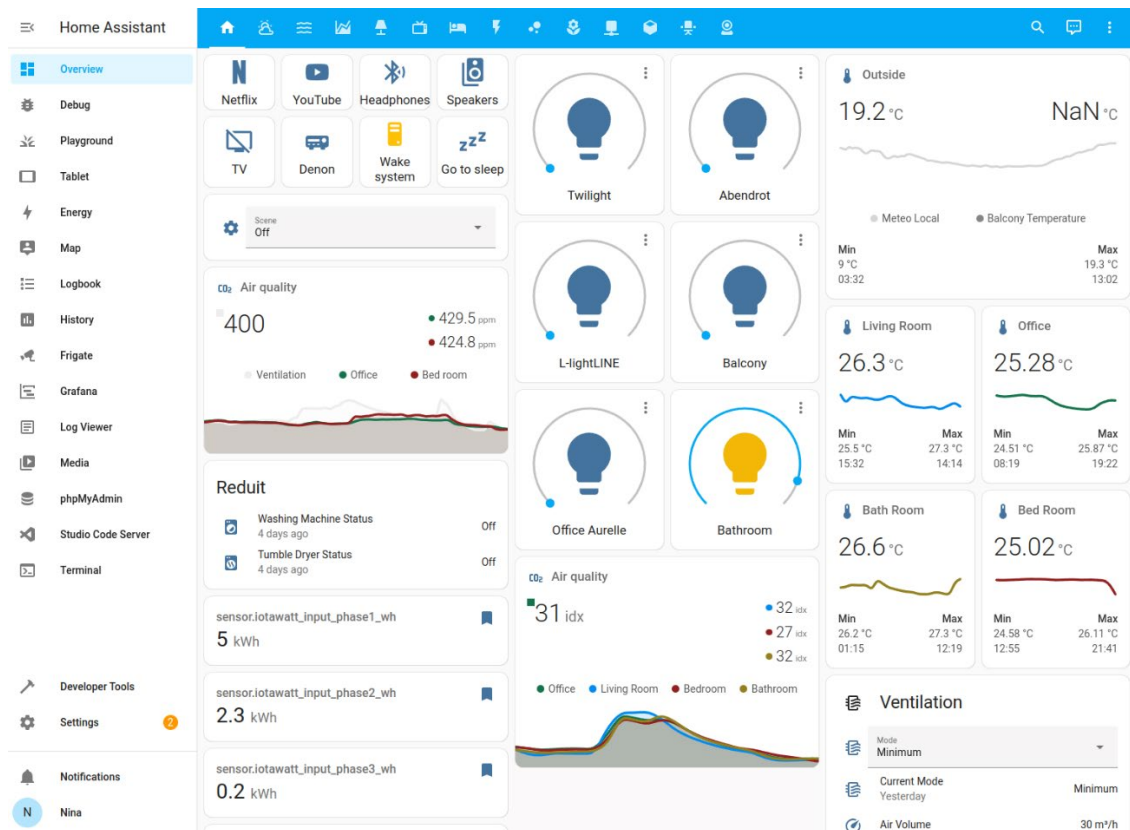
Home Assistant

Overview
Debug
Playground
Tablet
Energy
Map
Logbook
History
Frigate
Grafana
Log Viewer
Media
phpMyAdmin
Studio Code Server
Terminal

Developer Tools
Settings 2

Notifications
N Nina

Netflix
YouTube
Headphones
Speakers
TV
Denon
Wake system
Go to sleep

Scene
Off

$CO_2$ Air quality
400
• 429.5 ppm
• 424.8 ppm
Ventilation • Office • Bed room

Reduit
Washing Machine Status
4 days ago
Off
Tumble Dryer Status
4 days ago
Off

sensor.iotawatt_input_phase1_wh
5 kWh

sensor.iotawatt_input_phase2_wh
2.3 kWh

sensor.iotawatt_input_phase3_wh
0.2 kWh

Twilight
Abendrot
L-lightLINE
Balcony
Office Aurelle
Bathroom

$CO_2$ Air quality
31 idx
• 32 idx
• 27 idx
• 32 idx
• Office • Living Room • Bedroom • Bathroom

Outside
19.2 °C
NaN °C
Meteo Local • Balcony Temperature
Min
9 °C
03:32
Max
19.3 °C
13:02

Living Room
26.3 °C
Min
25.5 °C
15:32
Max
27.3 °C
14:14

Office
25.28 °C
Min
24.51 °C
08:19
Max
25.87 °C
19:22

Bath Room
26.6 °C
Min
26.2 °C
01:15
Max
27.3 °C
12:19

Bed Room
25.02 °C
Min
24.58 °C
12:55
Max
26.11 °C
21:41

Ventilation
Mode
Minimum
Current Mode
Yesterday
Minimum
Air Volume
30 m³/h